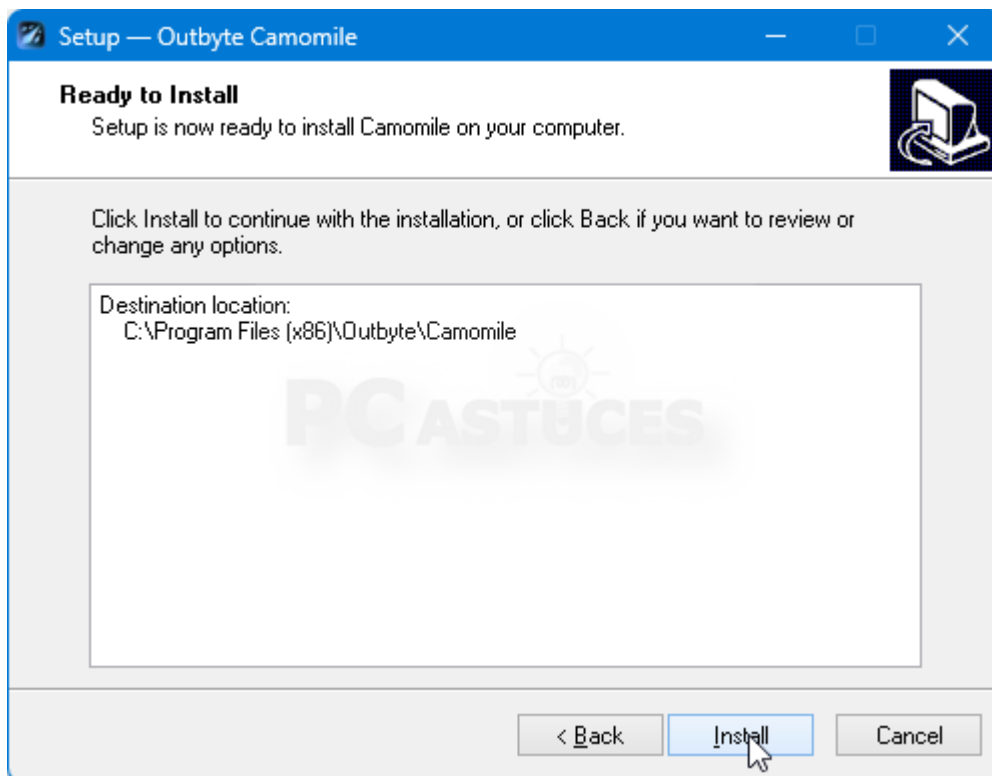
Setup — Outbyte Camomile

Ready to Install
Setup is now ready to install Camomile on your computer.

Click Install to continue with the installation, or click Back if you want to review or change any options.

Destination location:
C:\Program Files (x86)\Outbyte\Camomile

PC ASTUCES

< Back
Install
Cancel